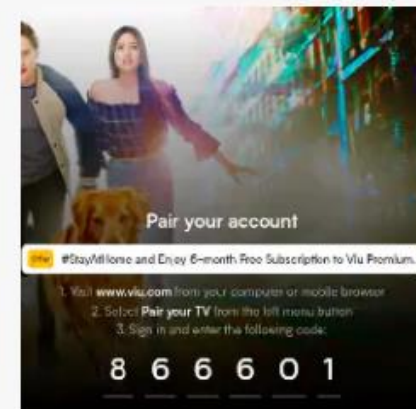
Pair your account

Offer #StayAtHome and Enjoy 6-month Free Subscription to Viu Premium.

1. Visit www.viu.com from your computer or mobile browser
2. Select Pair your TV from the left menu button
3. Sign in and enter the following code:

8 6 6 6 0 1